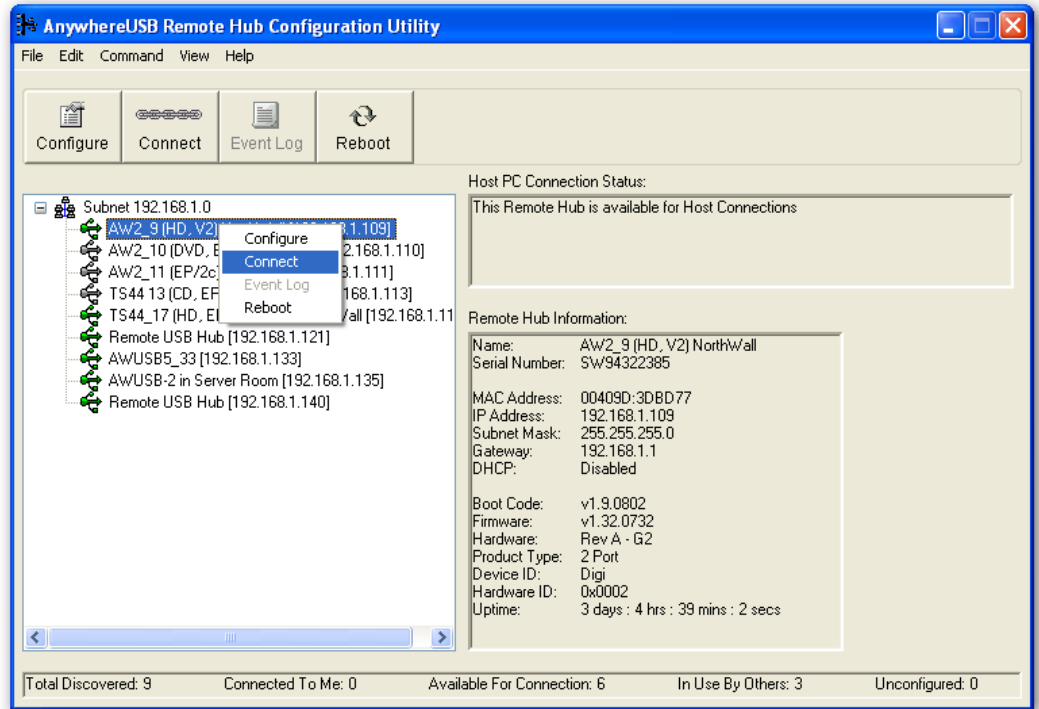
AnywhereUSB Remote Hub Configuration Utility

File Edit Command View Help

Configure Connect Event Log Reboot

Subnet 192.168.1.0
AW2_9 (HD, V2) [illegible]1.109]
AW2_10 (DVD, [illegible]2.168.1.110]
AW2_11 (EP/2c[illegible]1.111]
TS44 13 (CD, EF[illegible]168.1.113]
TS44_17 (HD, El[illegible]Vall [192.168.1.11
Remote USB Hub [192.168.1.121]
AWUSB5_33 [192.168.1.133]
AWUSB-2 in Server Room [192.168.1.135]
Remote USB Hub [192.168.1.140]

Configure
Connect
Event Log
Reboot

Host PC Connection Status:
This Remote Hub is available for Host Connections

Remote Hub Information:
Name: AW2_9 (HD, V2) NorthWall
Serial Number: SW94322385

MAC Address: 00409D:3DBD77
IP Address: 192.168.1.109
Subnet Mask: 255.255.255.0
Gateway: 192.168.1.1
DHCP: Disabled

Boot Code: v1.9.0802
Firmware: v1.32.0732
Hardware: Rev A - G2
Product Type: 2 Port
Device ID: Digi
Hardware ID: 0x0002
Uptime: 3 days : 4 hrs : 39 mins : 2 secs

Total Discovered: 9 Connected To Me: 0 Available For Connection: 6 In Use By Others: 3 Unconfigured: 0